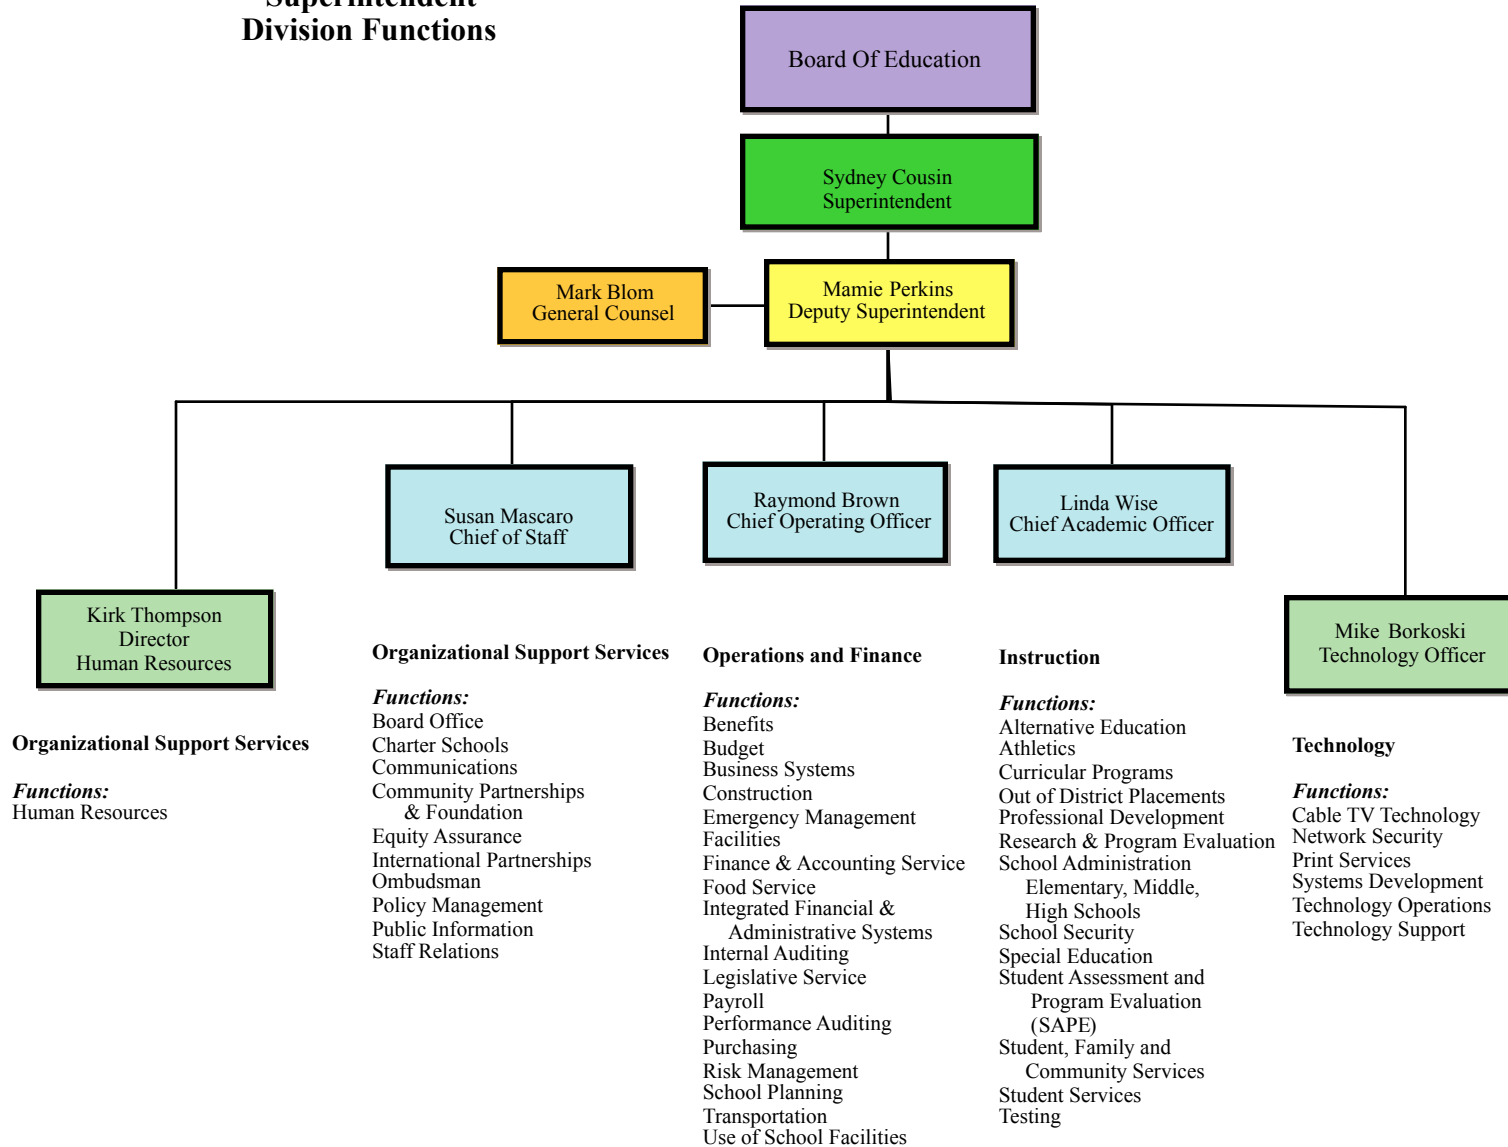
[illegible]
Division Functions

Board Of Education

Sydney Cousin
Superintendent

Mark Blom
General Counsel

Mamie Perkins
Deputy Superintendent

Susan Mascaro
Chief of Staff

Raymond Brown
Chief Operating Officer

Linda Wise
Chief Academic Officer

Kirk Thompson
Director
Human Resources

Mike Borkoski
Technology Officer

Organizational Support Services

Functions:
Human Resources

Organizational Support Services

Functions:
Board Office
Charter Schools
Communications
Community Partnerships & Foundation
Equity Assurance
International Partnerships
Ombudsman
Policy Management
Public Information
Staff Relations

Operations and Finance

Functions:
Benefits
Budget
Business Systems
Construction
Emergency Management
Facilities
Finance & Accounting Service
Food Service
Integrated Financial & Administrative Systems
Internal Auditing
Legislative Service
Payroll
Performance Auditing
Purchasing
Risk Management
School Planning
Transportation
Use of School Facilities

Instruction

Functions:
Alternative Education
Athletics
Curricular Programs
Out of District Placements
Professional Development
Research & Program Evaluation
School Administration
Elementary, Middle, High Schools
School Security
Special Education
Student Assessment and Program Evaluation (SAPE)
Student, Family and Community Services
Student Services
Testing

Technology

Functions:
Cable TV Technology
Network Security
Print Services
Systems Development
Technology Operations
Technology Support